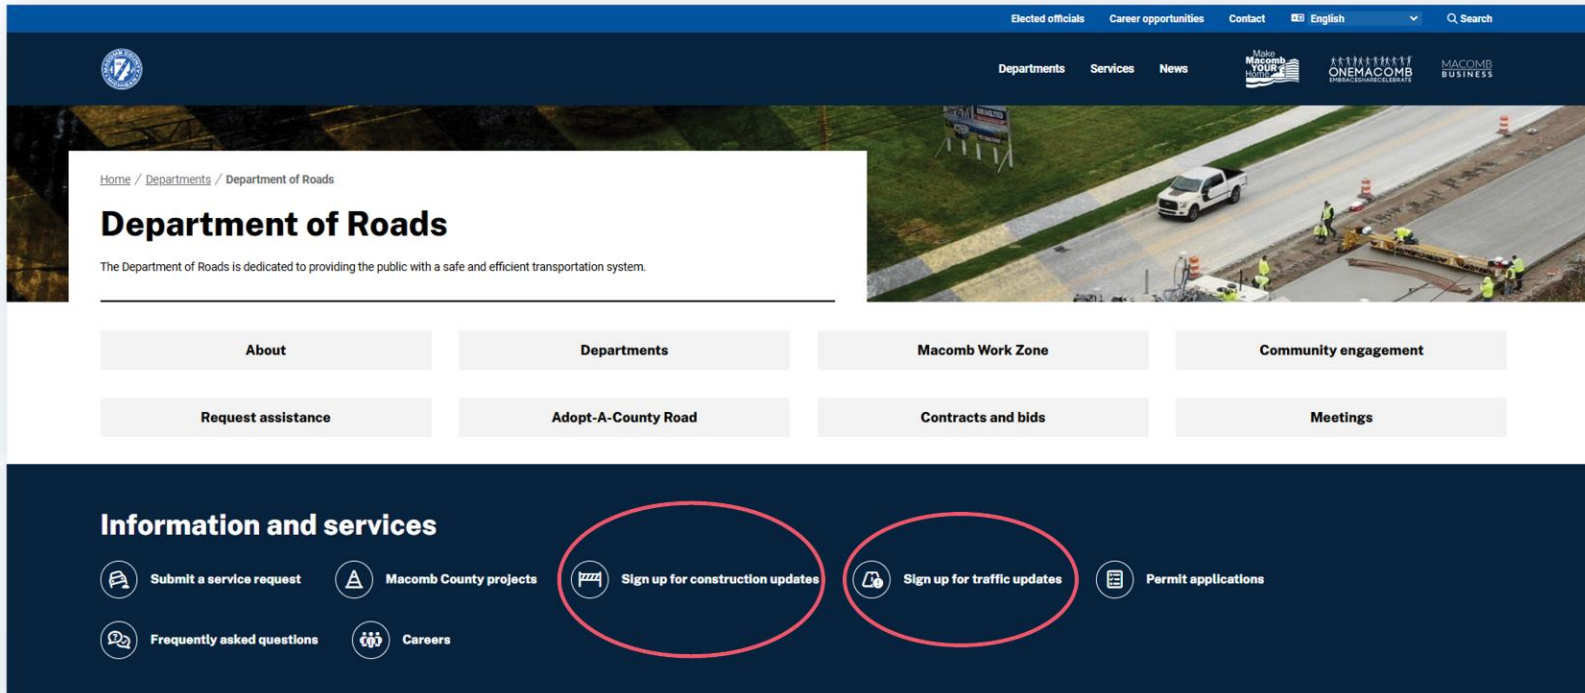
Elected officials Career opportunities Contact English Search

Departments Services News

Make Macomb YOUR Home

ONEMACOMB EMBRACE SHARE CELEBRATE

MACOMB BUSINESS

Home / Departments / Department of Roads

Department of Roads

The Department of Roads is dedicated to providing the public with a safe and efficient transportation system.

About

Departments

Macomb Work Zone

Community engagement

Request assistance

Adopt-A-County Road

Contracts and bids

Meetings

Information and services

Submit a service request

Macomb County projects

Sign up for construction updates

Sign up for traffic updates

Permit applications

Frequently asked questions

Careers